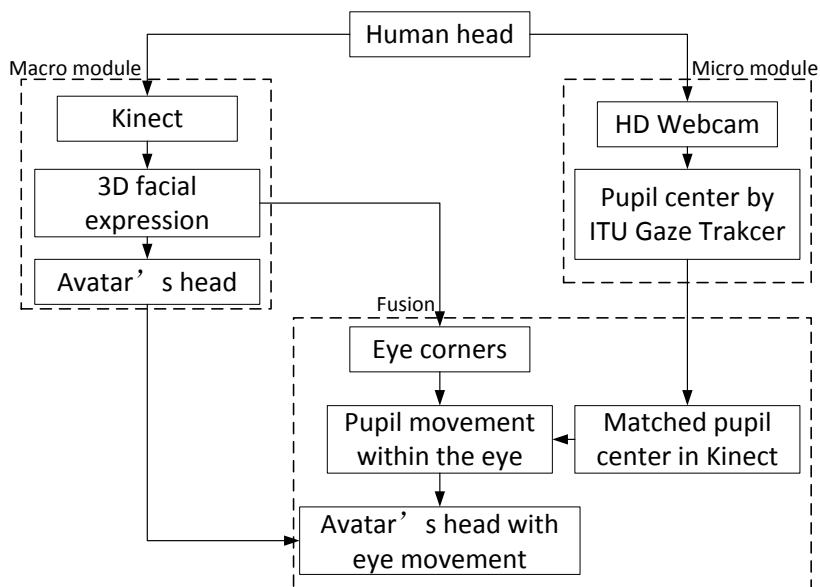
Human head

Macro module

Kinect

3D facial expression

Avatar’s head

Micro module

HD Webcam

Pupil center by ITU Gaze Trakcer

Fusion

Eye corners

Pupil movement within the eye

Matched pupil center in Kinect

Avatar’s head with eye movement